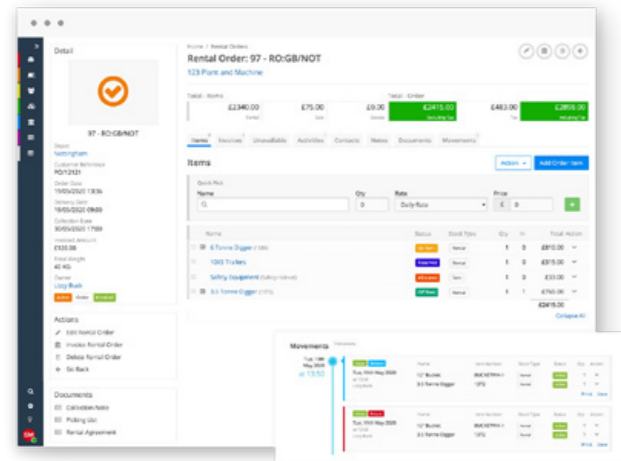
Detail

97 - RO:GB/NOT

Depot
Nottingham
Customer Reference
PO/12121
Order Date
19/05/2020 13:36
Delivery Date
19/05/2020 09:00
Collection Date
30/05/2020 17:00
Invoiced Amount
£320.00
Total Weight
40 KG
Owner
Lizzy Bush

Active Order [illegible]

Actions
Edit Rental Order
Invoice Rental Order
Delete Rental Order
Go Back

Documents
Collection Note
Picking List
Rental Agreement

Home / Rental Orders
Rental Order: 97 - RO:GB/NOT
123 Plant and Machine

Total - Items
Total - Order

| £2340.00 | £75.00 | £0.00 | £2415.00 | £483.00 | £2898.00 |
|---|---|---|---|---|---|
| Rental | Sale | | Excluding Tax | Tax | Including Tax |

Items Invoices Unavailable Activities Contacts Notes Documents Movements

Items
Action Add Order Item

Quick Pick
Name Qty Rate Price
0 Daily Rate £ 0

| | Name | Status | Stock Type | Qty | In | Total Action |
|---|---|---|---|---|---|---|
| | 6 Tonne Digger | On Hire | Rental | 1 | 0 | £810.00 |
| | 10KG Trailers | Reserved | Rental | 1 | 0 | £40.00 |
| | Safety Equipment | Allocated | Sale | 1 | 0 | £33.00 |
| | 3.5 Tonne Digger | Off Hire | Rental | 1 | 1 | £760.00 |
| | | | | | | £2415.00 |

Collapse All

Movements

Tue, 19th May 2020 at 13:50

| | Name | Item Number | Stock Type | Status | Qty | Action |
|---|---|---|---|---|---|---|
| Tue, 19th May 2020 | 12" Bucket | BUCKET0A-1 | Rental | | 1 | |
| | 3.5 Tonne Digger | 13TG | Rental | | 1 | |
| Tue, 19th May 2020 | 12" Bucket | BUCKET0A-1 | Rental | | 1 | |
| | 3.5 Tonne Digger | 13TG | Rental | | 1 | |

Print View